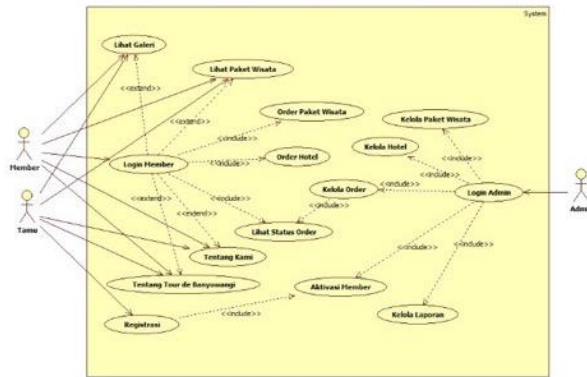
System

Lihat Galeri

Lihat Paket Wisata

<<extend>>

<<extend>>

Order Paket Wisata

<<include>>

Kelola Paket Wisata

Member

Login Member

<<include>>

Order Hotel

Kelola Hotel

<<include>>

<<include>>

<<include>>

Kelola Order

<<include>>

Login Admin

Admin

<<extend>>

<<include>>

<<include>>

<<extend>>

Lihat Status Order

Tamu

Tentang Kami

<<include>>

<<include>>

Tentang Tour de Banyuwangi

Aktivasi Member

Registrasi

<<include>>

Kelola Laporan